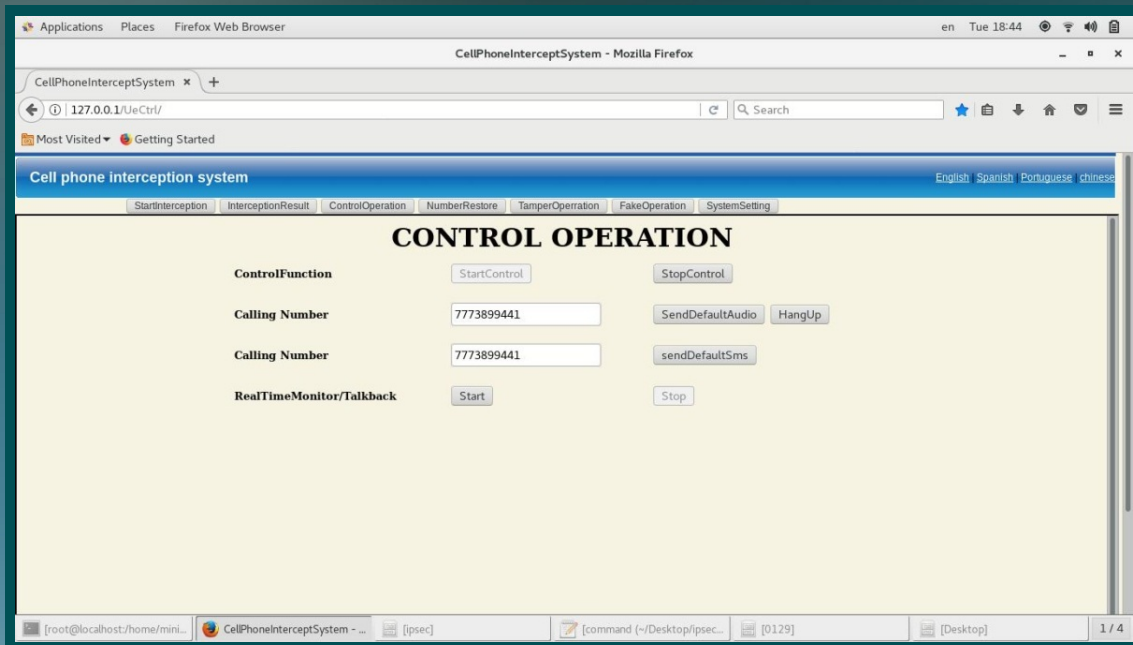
Applications Places Firefox Web Browser en Tue 18:44

CellPhoneInterceptSystem - Mozilla Firefox

CellPhoneInterceptSystem × +

127.0.0.1/UeCtrl/

Search

Most Visited Getting Started

Cell phone interception system

English Spanish Portuguese chinese

StartInterception InterceptionResult ControlOperation NumberRestore TamperOperration FakeOperation SystemSetting

CONTROL OPERATION

ControlFunction StartControl StopControl

Calling Number 7773899441 SendDefaultAudio HangUp

Calling Number 7773899441 sendDefaultSms

RealTimeMonitor/Talkback Start Stop

[root@localhost:/home/mini... CellPhoneInterceptSystem - ... [ipsec] [command (~/Desktop/ipsec... [0129] [Desktop] 1/4